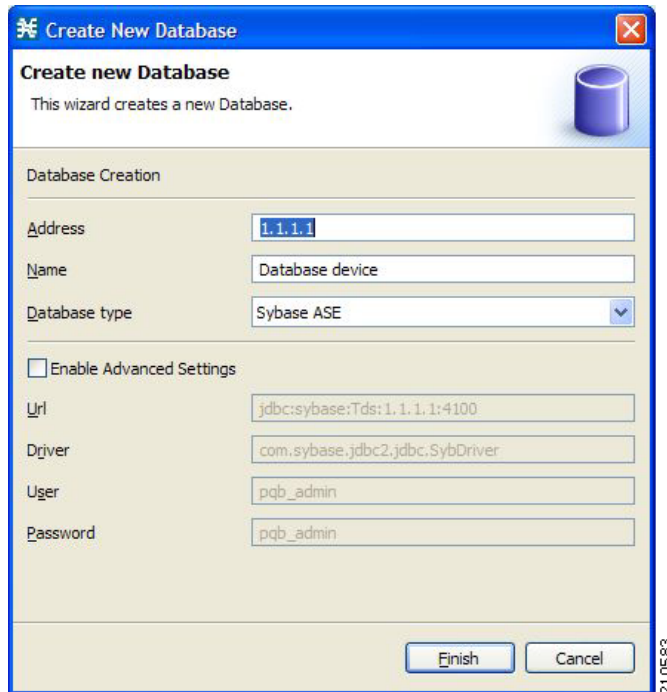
Create New Database

Create new Database

This wizard creates a new Database.

Database Creation

Address 1.1.1.1

Name Database device

Database type Sybase ASE

Enable Advanced Settings

Url jdbc:sybase:Tds:1.1.1.1:4100

Driver com.sybase.jdbc2.jdbc.SybDriver

User pqb_admin

Password pqb_admin

Finish Cancel

210583